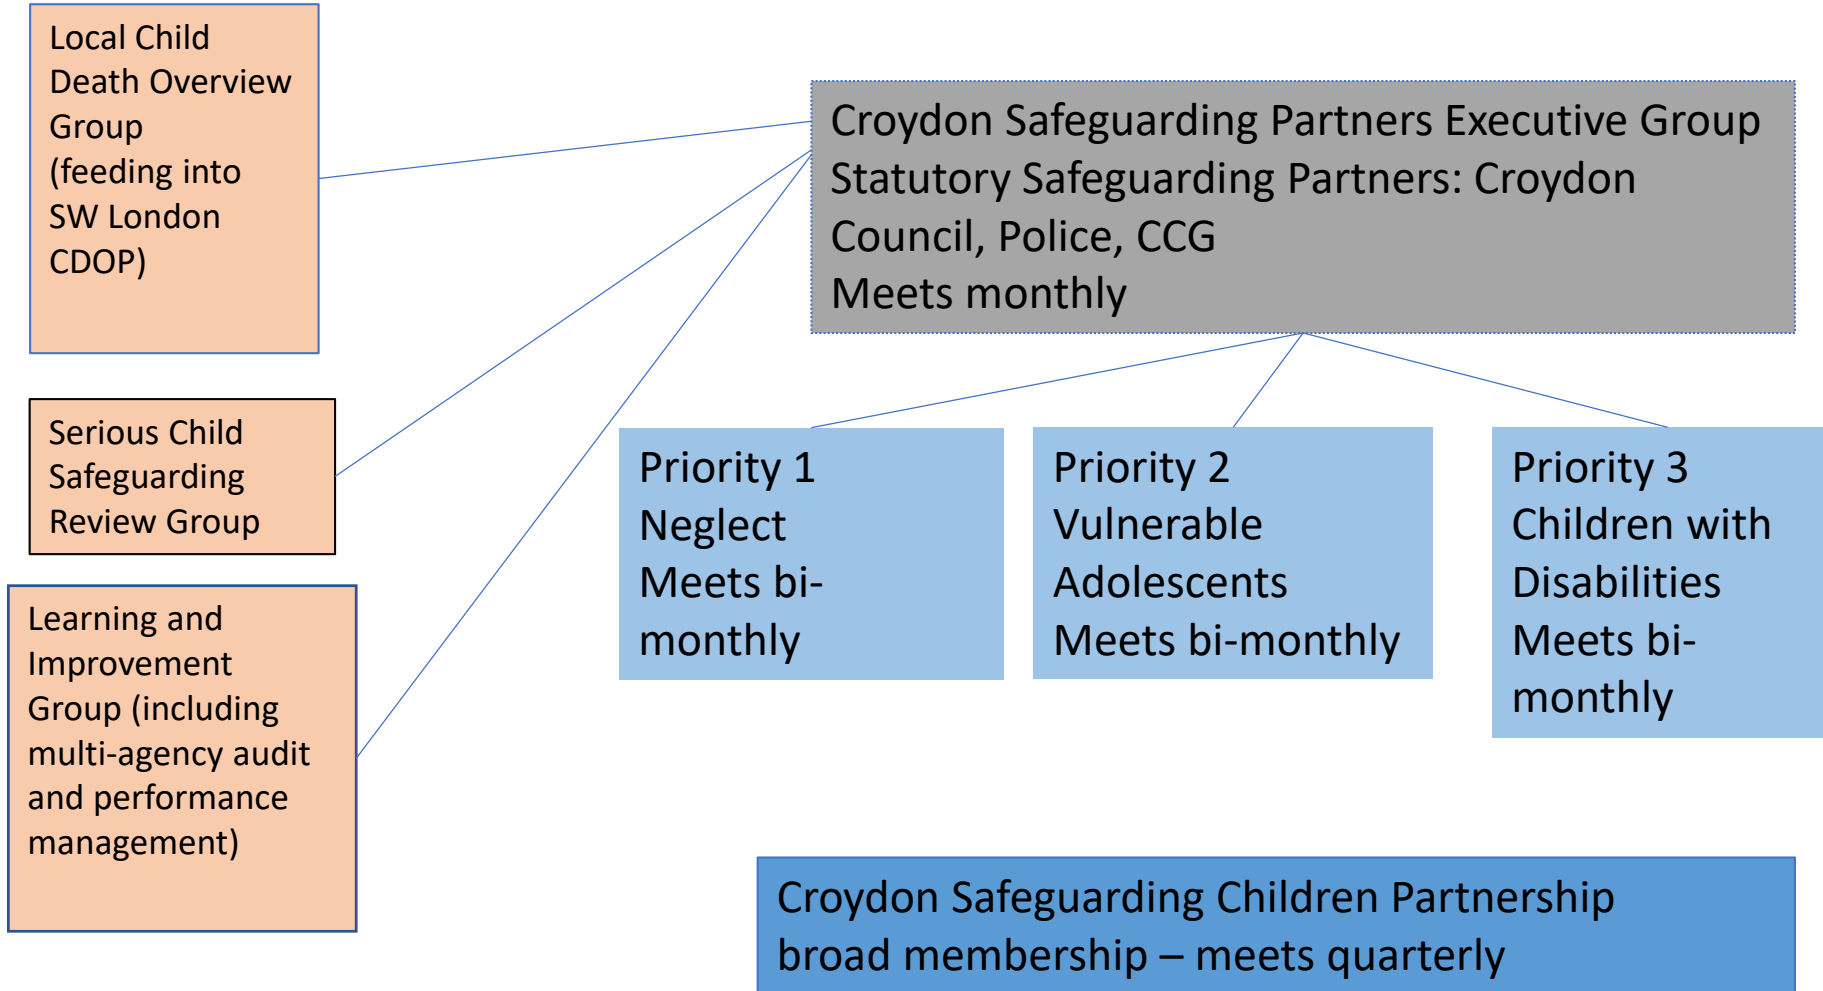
Local Child Death Overview Group (feeding into SW London CDOP)

Croydon Safeguarding Partners Executive Group
Statutory Safeguarding Partners: Croydon Council, Police, CCG
Meets monthly

Serious Child Safeguarding Review Group

Priority 1
Neglect
Meets bi-monthly

Priority 2
Vulnerable Adolescents
Meets bi-monthly

Priority 3
Children with Disabilities
Meets bi-monthly

Learning and Improvement Group (including multi-agency audit and performance management)

Croydon Safeguarding Children Partnership broad membership – meets quarterly